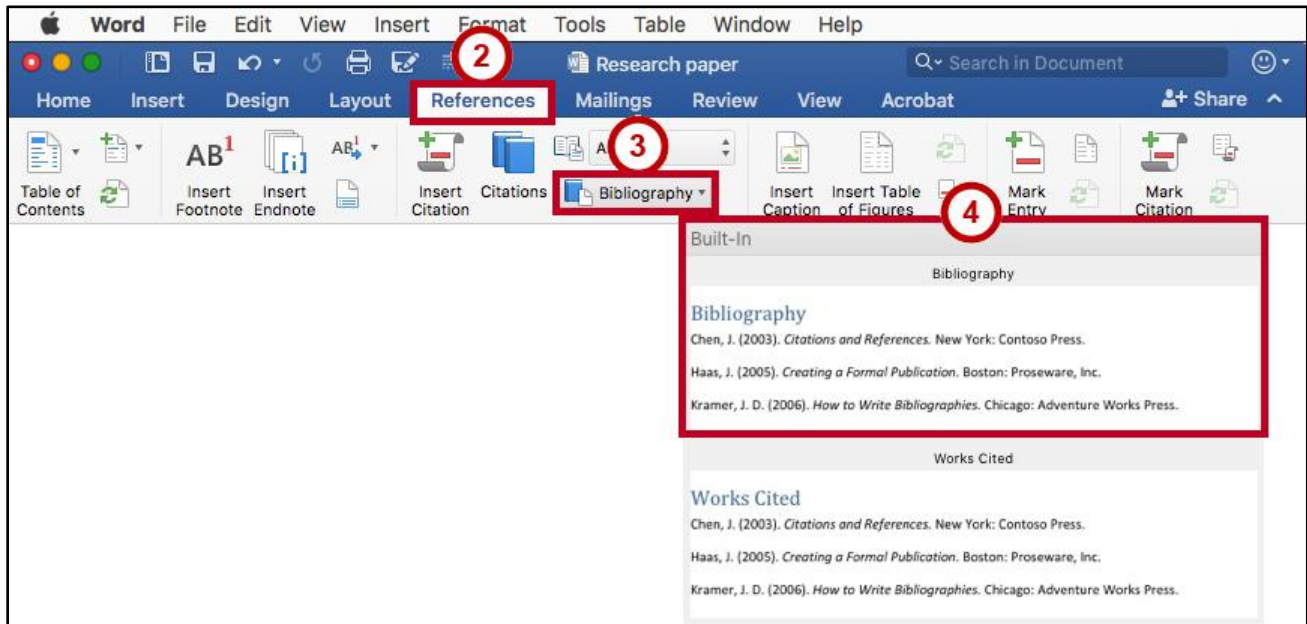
Word File Edit View Insert Format Tools Table Window Help

2

Research paper

Search in Document

Home Insert Design Layout References Mailings Review View Acrobat Share

Table of Contents

$AB^1$

Insert Footnote Insert Endnote

Insert Citation Citations

3

Bibliography

Insert Caption Insert Table of Figures

Mark Entry

Mark Citation

4

Built-In

Bibliography

Bibliography

Chen, J. (2003). Citations and References. New York: Contoso Press.

Haas, J. (2005). Creating a Formal Publication. Boston: Proseware, Inc.

Kramer, J. D. (2006). How to Write Bibliographies. Chicago: Adventure Works Press.

Works Cited

Works Cited

Chen, J. (2003). Citations and References. New York: Contoso Press.

Haas, J. (2005). Creating a Formal Publication. Boston: Proseware, Inc.

Kramer, J. D. (2006). How to Write Bibliographies. Chicago: Adventure Works Press.